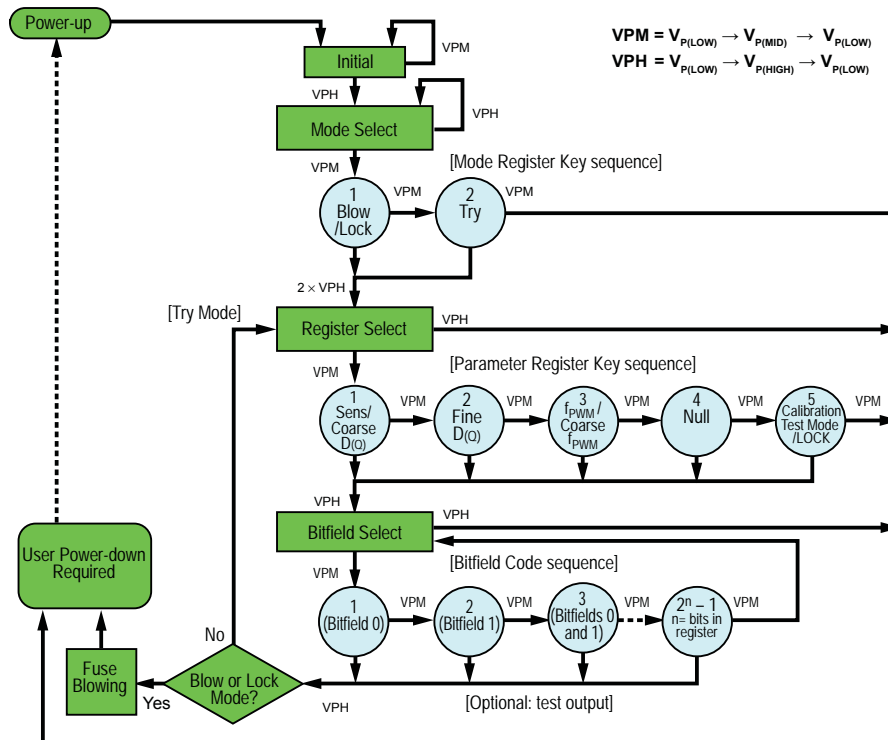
Power-up

Initial

VPM

VPM = $V_{P(LOW)} \rightarrow V_{P(MID)} \rightarrow V_{P(LOW)}$
VPH = $V_{P(LOW)} \rightarrow V_{P(HIGH)} \rightarrow V_{P(LOW)}$

VPH

Mode Select

VPH

VPM

[Mode Register Key sequence]

1 Blow /Lock

VPM

2 Try

VPM

2 × VPH

[Try Mode]

Register Select

VPH

VPM

[Parameter Register Key sequence]

1 Sens/ Coarse $D_{(Q)}$

VPM

2 Fine $D_{(Q)}$

VPM

3 $f_{PWM}$/ Coarse $f_{PWM}$

VPM

4 Null

VPM

5 Calibration Test Mode /LOCK

VPM

VPH

Bitfield Select

VPH

[Bitfield Code sequence]

User Power-down Required

VPM

1 (Bitfield 0)

VPM

2 (Bitfield 1)

VPM

3 (Bitfields 0 and 1)

VPM

$2^n - 1$ n= bits in register

VPM

No

Fuse Blowing

Blow or Lock Mode?

Yes

VPH

[Optional: test output]